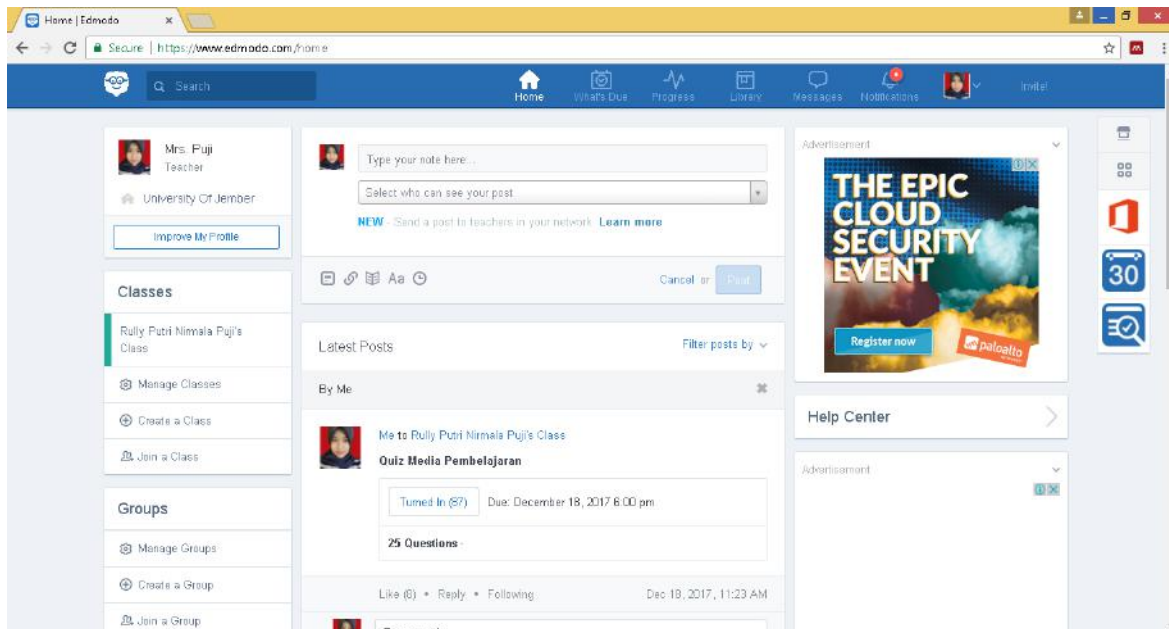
Home | Edmodo

Secure | https://www.edmodo.com/home

Search

Home What's Due Progress Library Messages Notifications Invite!

Mrs. Puji
Teacher

University Of Jember

Improve My Profile

Classes

Rully Putri Nirmala Puji's Class

Manage Classes

Create a Class

Join a Class

Groups

Manage Groups

Create a Group

Join a Group

Type your note here...

Select who can see your post

NEW - Send a post to teachers in your network. Learn more

Aa

Cancel or Post

Latest Posts

Filter posts by

By Me

Me to Rully Putri Nirmala Puji's Class

Quiz Media Pembelajaran

Turned In (87) Due: December 18, 2017 6:00 pm

25 Questions -

Like (6) • Reply • Following Dec 18, 2017, 11:23 AM

Advertisement

THE EPIC CLOUD SECURITY EVENT

Register now

paloalto

Help Center

Advertisement

30